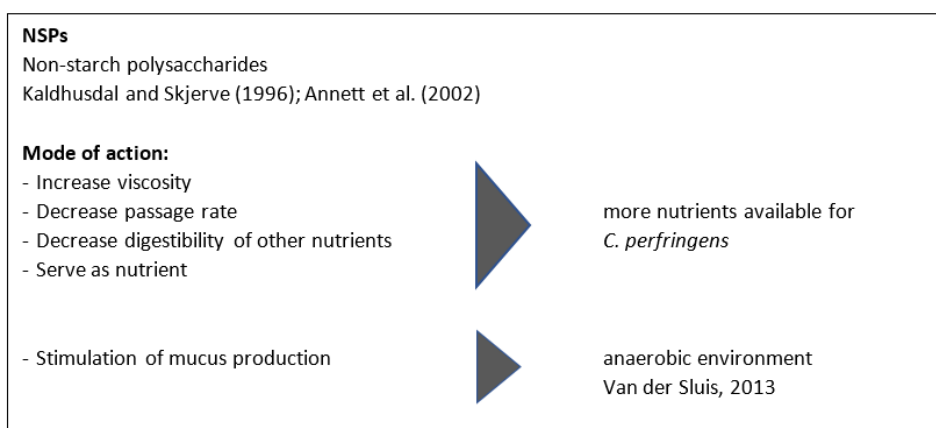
**NSPs**
Non-starch polysaccharides
Kaldhusdal and Skjerve (1996); Annett et al. (2002)

**Mode of action:**
- Increase viscosity
- Decrease passage rate
- Decrease digestibility of other nutrients
- Serve as nutrient

more nutrients available for *C. perfringens*

- Stimulation of mucus production

anaerobic environment
Van der Sluis, 2013